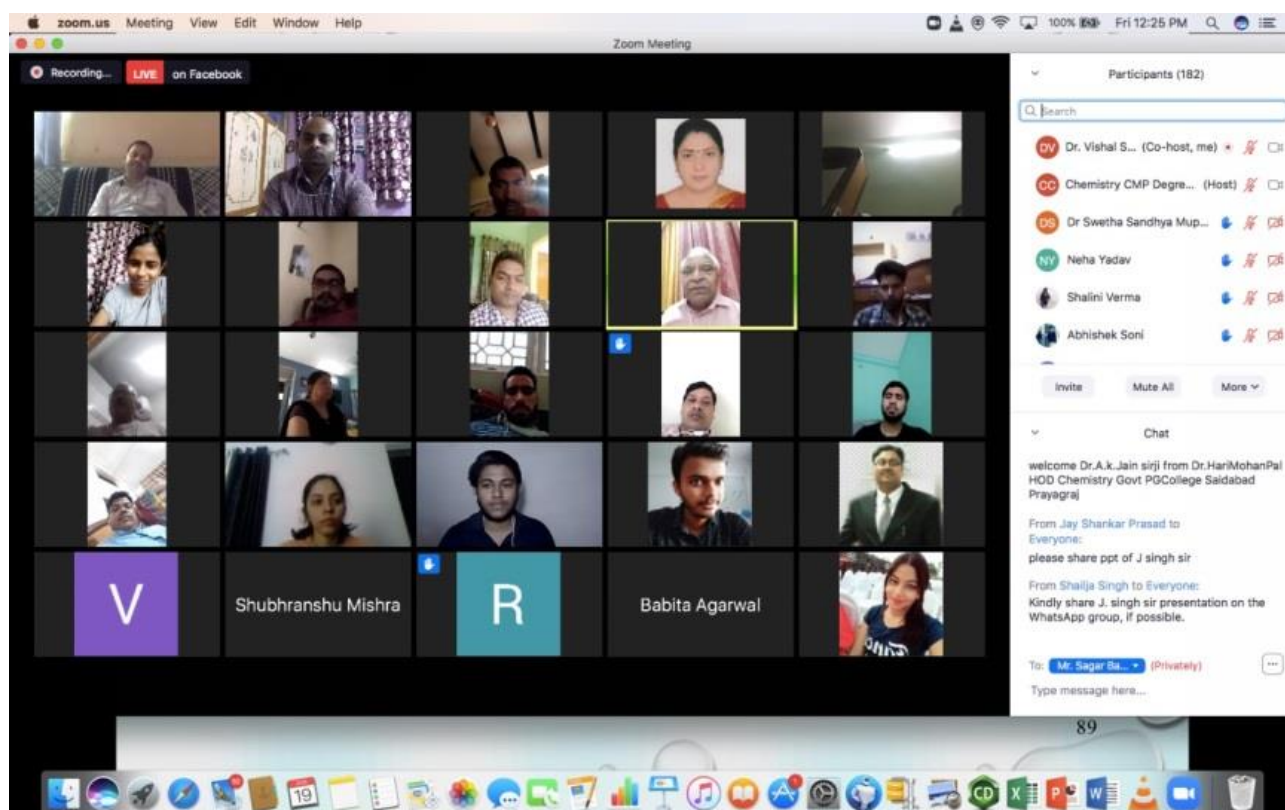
zoom.us Meeting View Edit Window Help

100% Fri 12:25 PM

Zoom Meeting

Recording... LIVE on Facebook

V

Shubhranshu Mishra

R

Babita Agarwal

Participants (182)

Search

DV Dr. Vishal S... (Co-host, me)

CC Chemistry CMP Degre... (Host)

DS Dr Swetha Sandhya Mup...

NY Neha Yadav

Shalini Verma

Abhishek Soni

Invite Mute All More

Chat

welcome Dr.A.k.Jain sirji from Dr.HariMohanPal HOD Chemistry Govt PGCollege Saidabad Prayagraj

From Jay Shankar Prasad to Everyone:
please share ppt of J singh sir

From Shailja Singh to Everyone:
Kindly share J. singh sir presentation on the WhatsApp group, if possible.

To: Mr. Sagar Ba... (Privately)

Type message here...

89

19